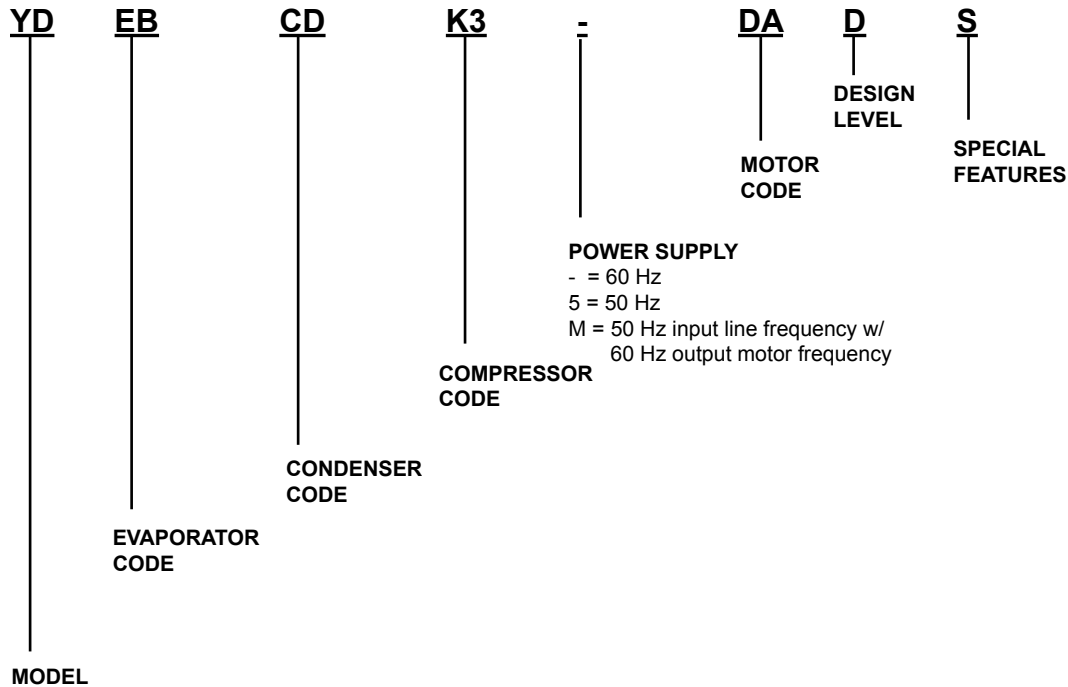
YD EB CD K3 - DA D S

DESIGN LEVEL

MOTOR CODE

SPECIAL FEATURES

POWER SUPPLY
- = 60 Hz
5 = 50 Hz
M = 50 Hz input line frequency w/ 60 Hz output motor frequency

COMPRESSOR CODE

CONDENSER CODE

EVAPORATOR CODE

MODEL